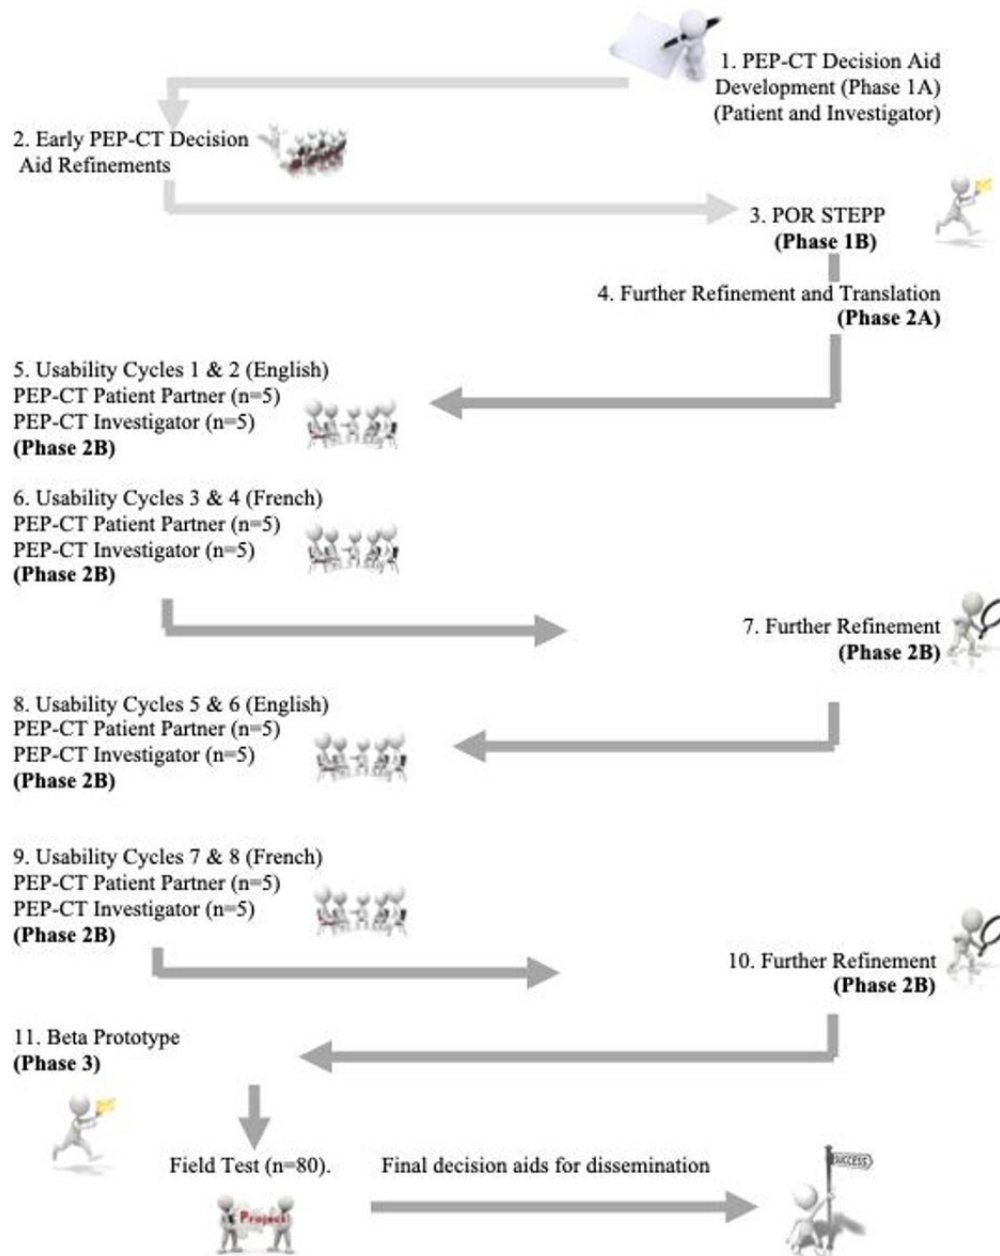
1. PEP-CT Decision Aid Development (Phase 1A) (Patient and Investigator)

2. Early PEP-CT Decision Aid Refinements

3. POR STEPP
**(Phase 1B)**

4. Further Refinement and Translation
**(Phase 2A)**

5. Usability Cycles 1 & 2 (English)
PEP-CT Patient Partner (n=5)
PEP-CT Investigator (n=5)
**(Phase 2B)**

6. Usability Cycles 3 & 4 (French)
PEP-CT Patient Partner (n=5)
PEP-CT Investigator (n=5)
**(Phase 2B)**

7. Further Refinement
**(Phase 2B)**

8. Usability Cycles 5 & 6 (English)
PEP-CT Patient Partner (n=5)
PEP-CT Investigator (n=5)
**(Phase 2B)**

9. Usability Cycles 7 & 8 (French)
PEP-CT Patient Partner (n=5)
PEP-CT Investigator (n=5)
**(Phase 2B)**

10. Further Refinement
**(Phase 2B)**

11. Beta Prototype
**(Phase 3)**

Field Test (n=80).

Final decision aids for dissemination

Project

SUCCESS